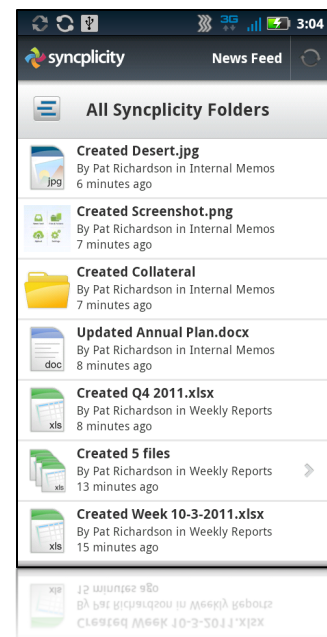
3G 3:04

syncplicity News Feed

All Syncplicity Folders

jpg
Created Desert.jpg
By Pat Richardson in Internal Memos
6 minutes ago

Created Screenshot.png
By Pat Richardson in Internal Memos
7 minutes ago

Created Collateral
By Pat Richardson in Internal Memos
7 minutes ago

doc
Updated Annual Plan.docx
By Pat Richardson in Internal Memos
8 minutes ago

xls
Created Q4 2011.xlsx
By Pat Richardson in Weekly Reports
8 minutes ago

xls
Created 5 files
By Pat Richardson in Weekly Reports
13 minutes ago

xls
Created Week 10-3-2011.xlsx
By Pat Richardson in Weekly Reports
15 minutes ago